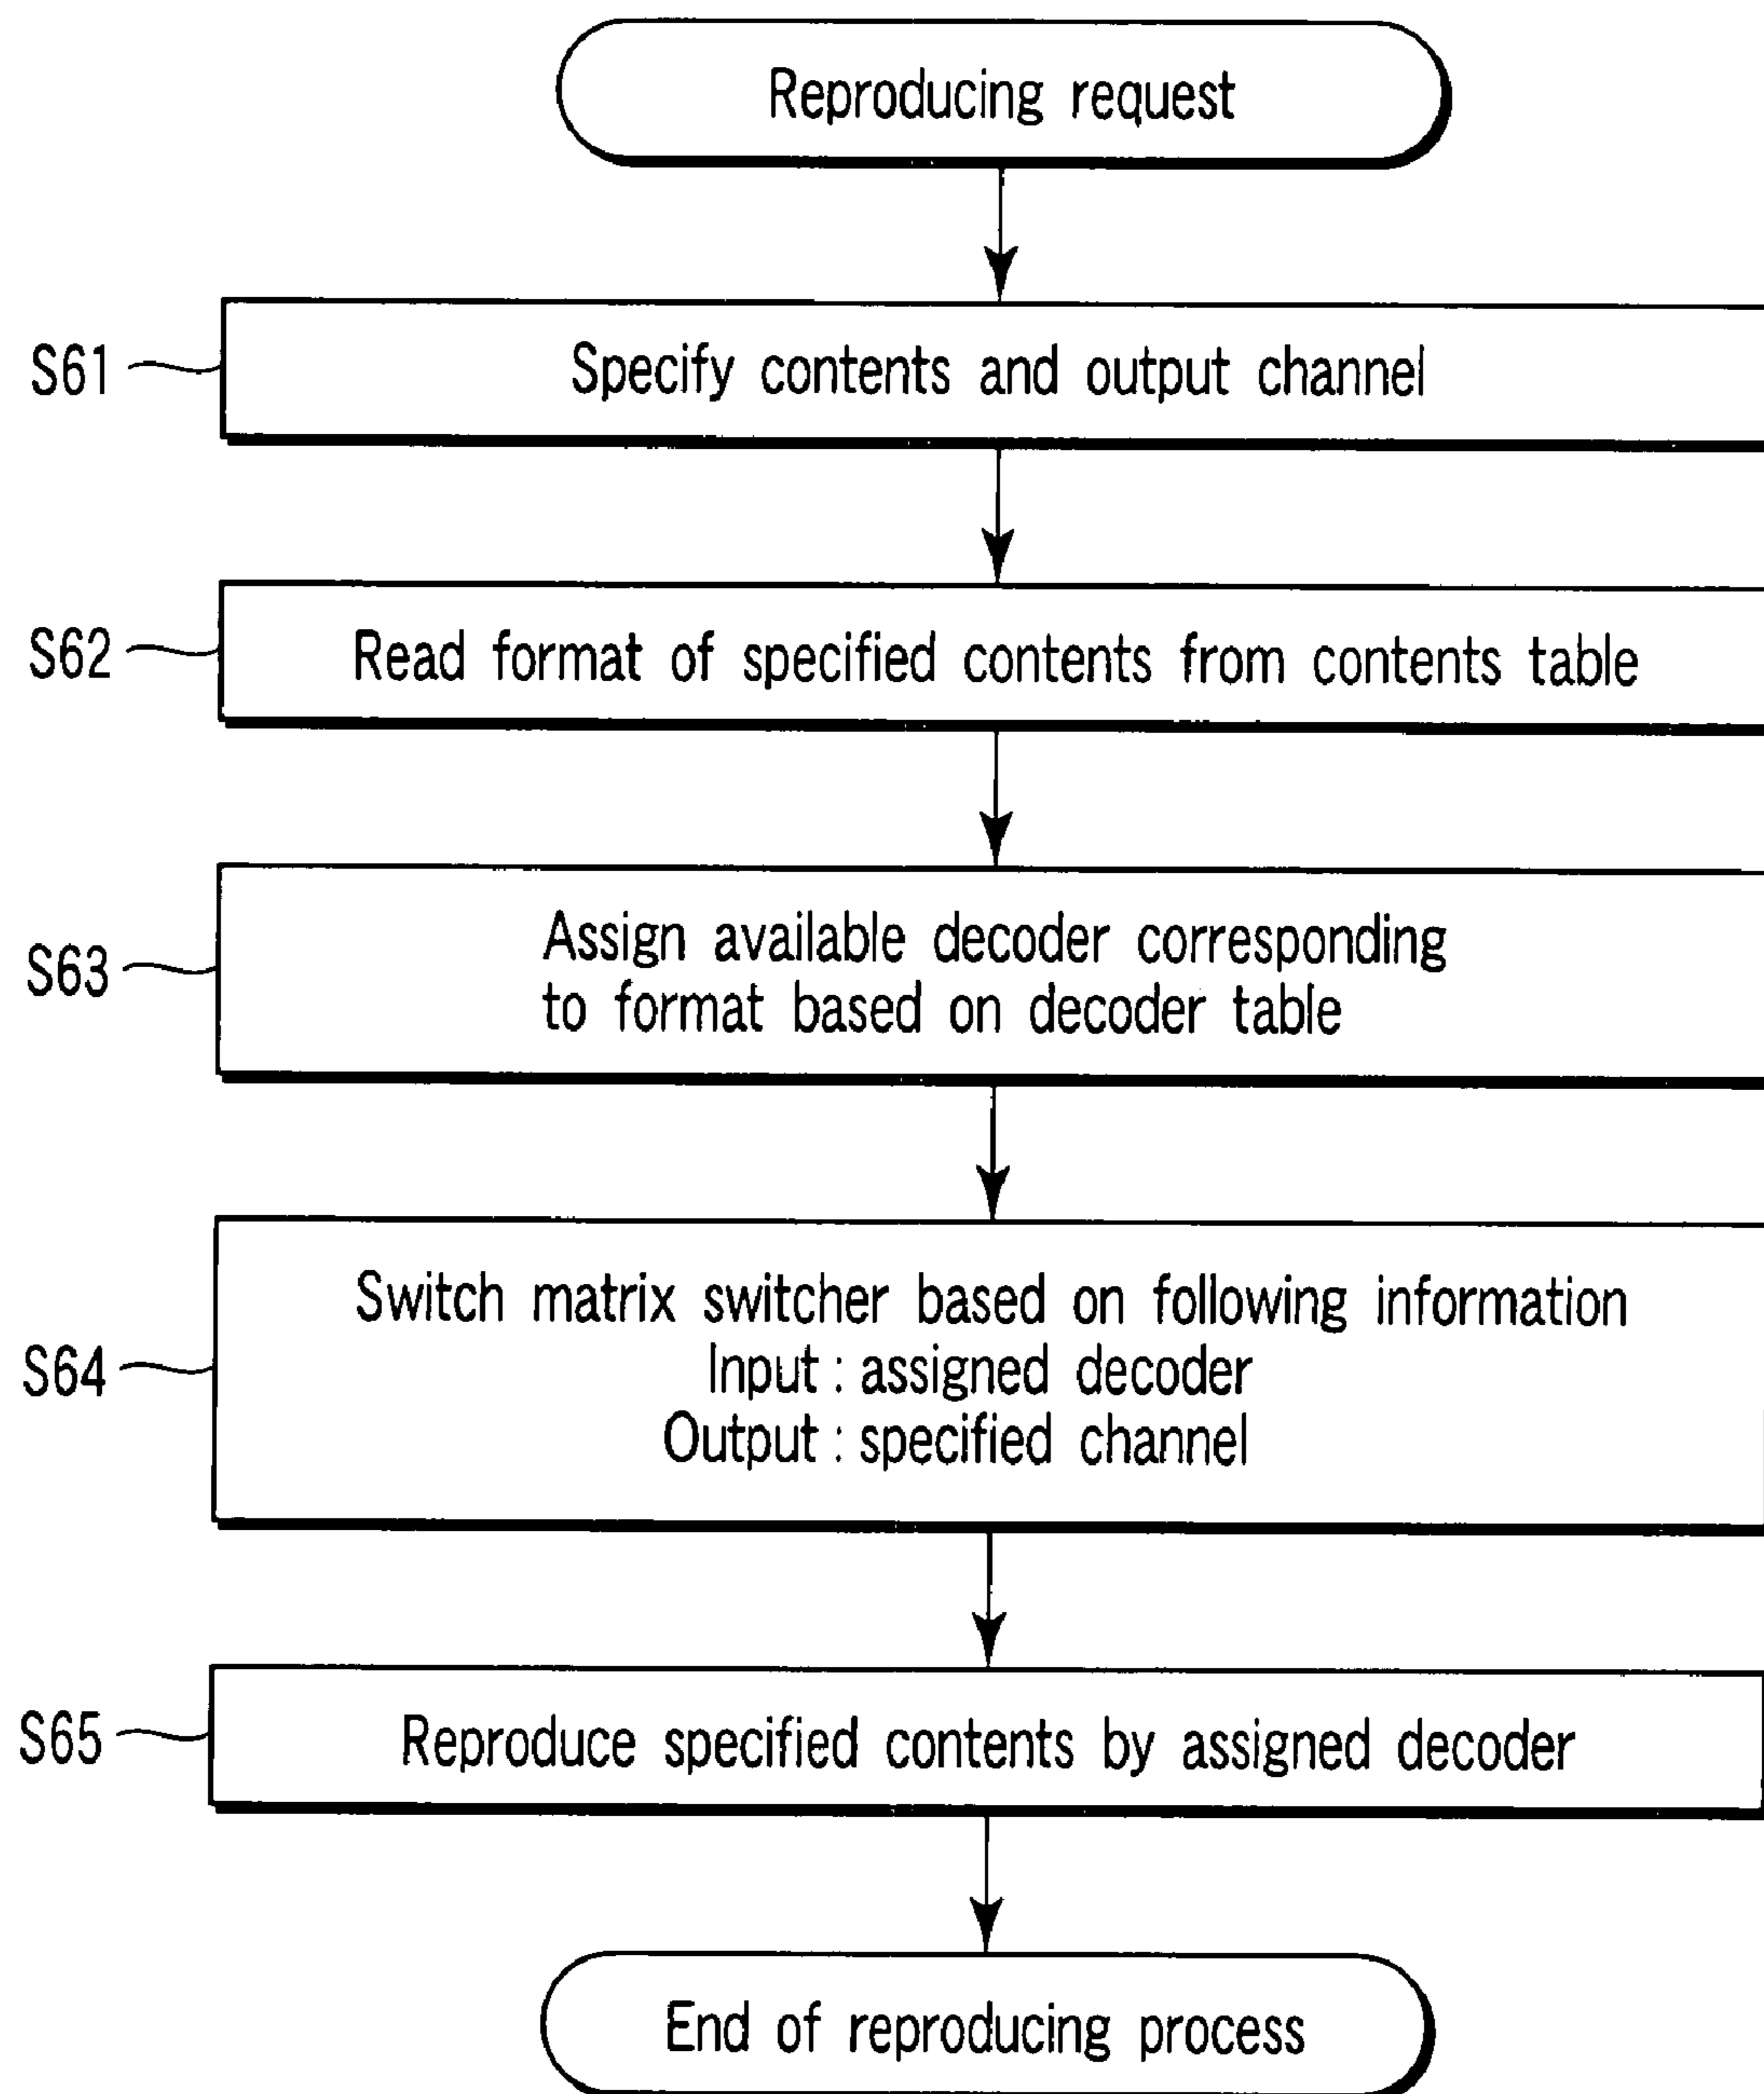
Reproducing request

S61 Specify contents and output channel

S62 Read format of specified contents from contents table

S63 Assign available decoder corresponding to format based on decoder table

S64 Switch matrix switcher based on following information
Input : assigned decoder
Output : specified channel

S65 Reproduce specified contents by assigned decoder

End of reproducing process